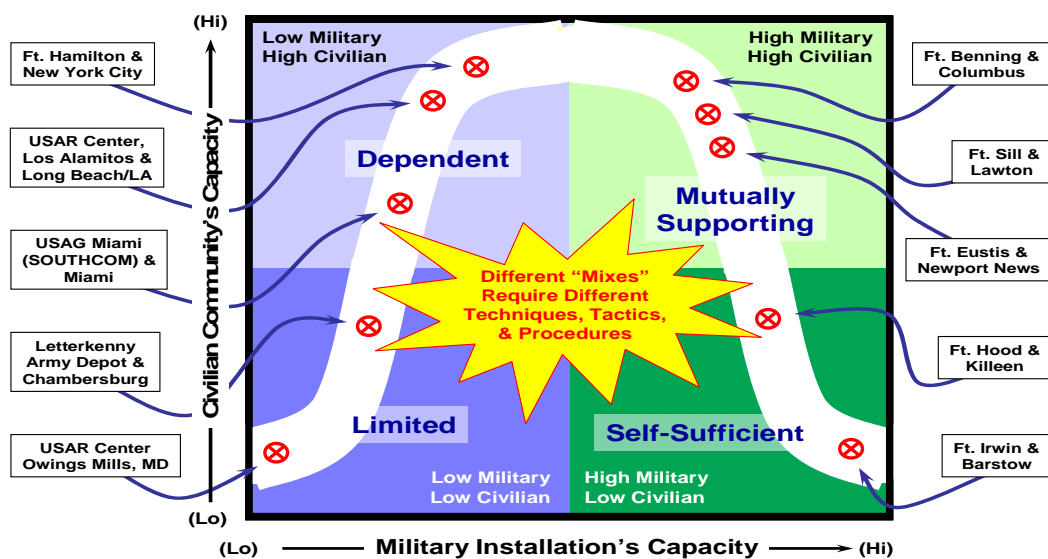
(Hi)

Civilian Community's Capacity

(Lo)

Low Military
High Civilian

High Military
High Civilian

Ft. Hamilton &
New York City

USAR Center,
Los Alamitos &
Long Beach/LA

USAG Miami
(SOUTHCOM) &
Miami

Letterkenny
Army Depot &
Chambersburg

USAR Center
Owings Mills, MD

Ft. Benning &
Columbus

Ft. Sill &
Lawton

Ft. Eustis &
Newport News

Ft. Hood &
Killeen

Ft. Irwin &
Barstow

Dependent

Mutually
Supporting

Different "Mixes"
Require Different
Techniques, Tactics,
& Procedures

Limited

Self-Sufficient

Low Military
Low Civilian

High Military
Low Civilian

(Lo) Military Installation's Capacity (Hi)